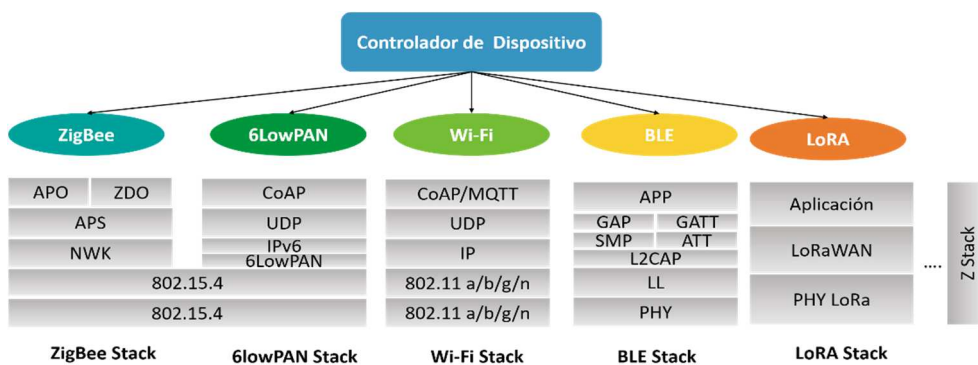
Controlador de Dispositivo

ZigBee

6LowPAN

Wi-Fi

BLE

LoRA

APO ZDO
APS
NWK
802.15.4
802.15.4

CoAP
UDP
IPv6
6LowPAN

CoAP/MQTT
UDP
IP
802.11 a/b/g/n
802.11 a/b/g/n

APP
GAP GATT
SMP ATT
L2CAP
LL
PHY

Aplicación
LoRaWAN
PHY LoRa

....

Z Stack

ZigBee Stack

6lowPAN Stack

Wi-Fi Stack

BLE Stack

LoRA Stack